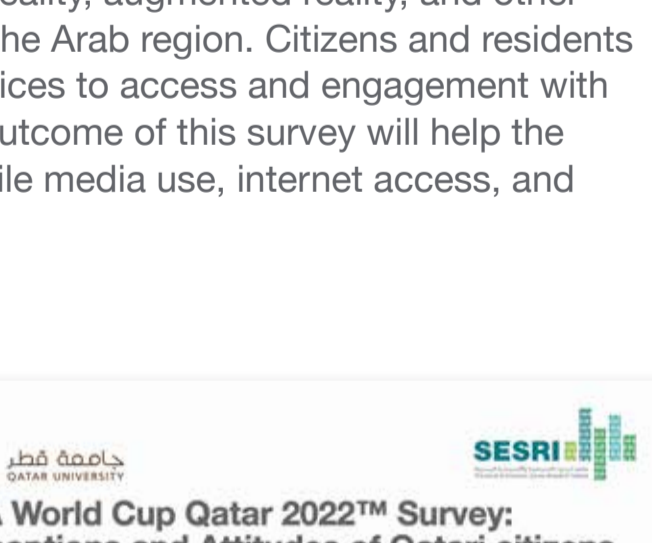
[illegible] the Arab region. Citizens and residents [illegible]ices to access and engagement with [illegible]utcome of this survey will help the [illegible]ile media use, internet access, and

جامعة قطر
QATAR UNIVERSITY

SESRI

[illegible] World Cup Qatar 2022™ Survey:
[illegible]